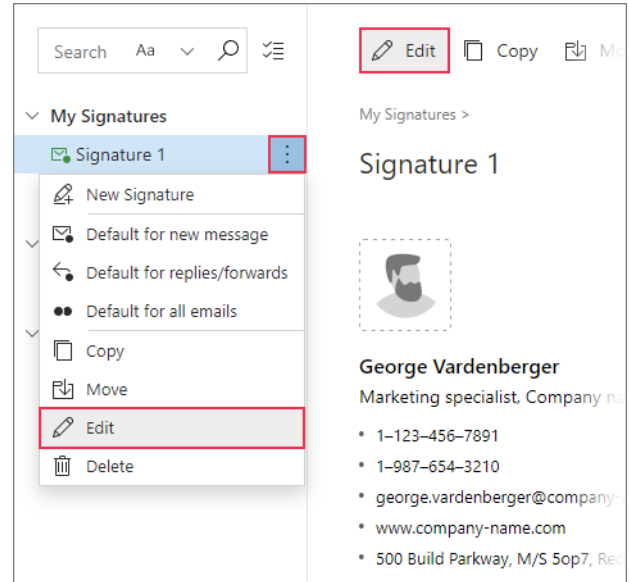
Search Aa

My Signatures

Signature 1

New Signature

Default for new message

Default for replies/forwards

Default for all emails

Copy

Move

Edit

Delete

Edit Copy Mo

My Signatures >

Signature 1

George Vardenberger

Marketing specialist, Company na

• 1–123–456–7891

• 1–987–654–3210

• george.vardenberger@company-

• www.company-name.com

• 500 Build Parkway, M/S 5op7, Re